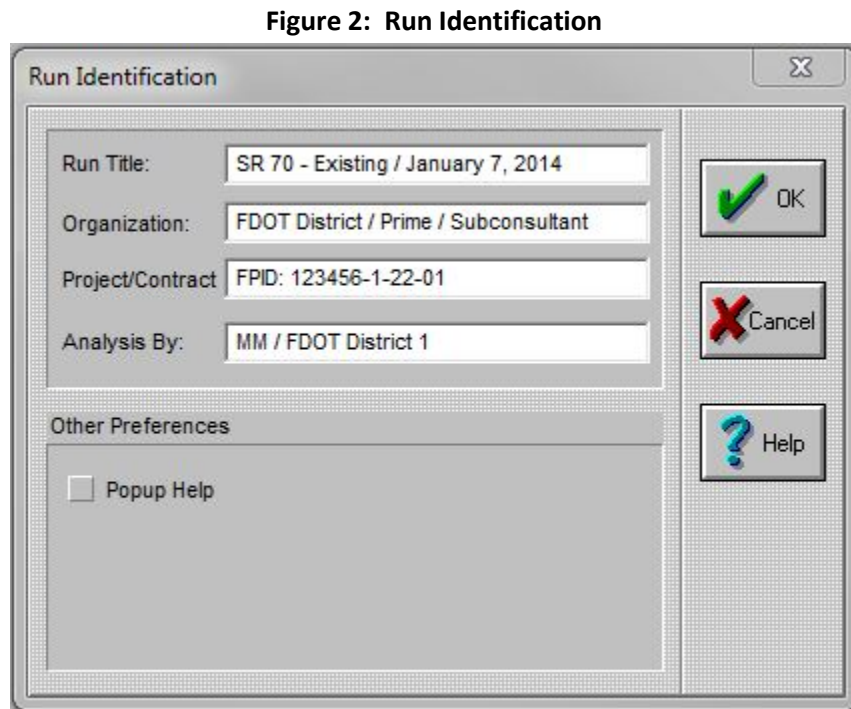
**Figure 2: Run Identification**

Run Identification

Run Title: SR 70 - Existing / January 7, 2014

Organization: FDOT District / Prime / Subconsultant

Project/Contract FPID: 123456-1-22-01

Analysis By: MM / FDOT District 1

OK

Cancel

Help

Other Preferences

Popup Help